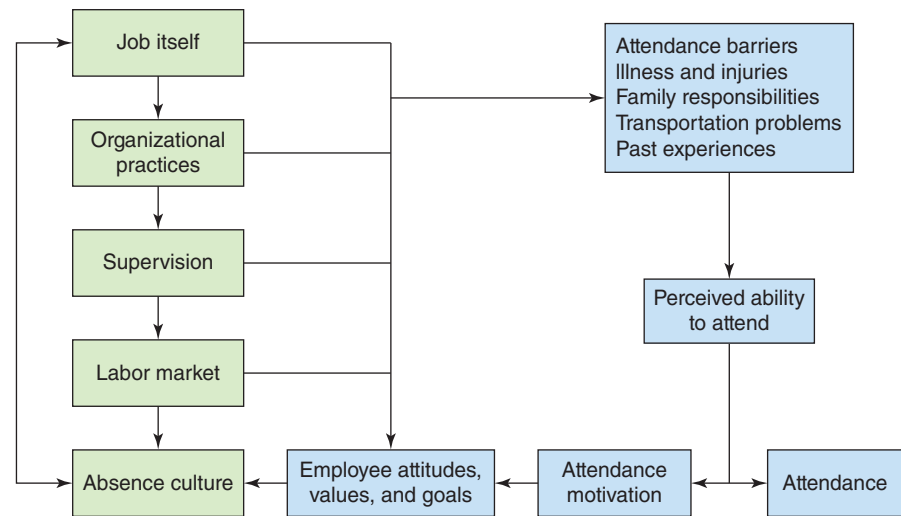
Job itself

Organizational practices

Supervision

Labor market

Absence culture

Employee attitudes, values, and goals

Attendance motivation

Attendance

Attendance barriers
Illness and injuries
Family responsibilities
Transportation problems
Past experiences

Perceived ability to attend